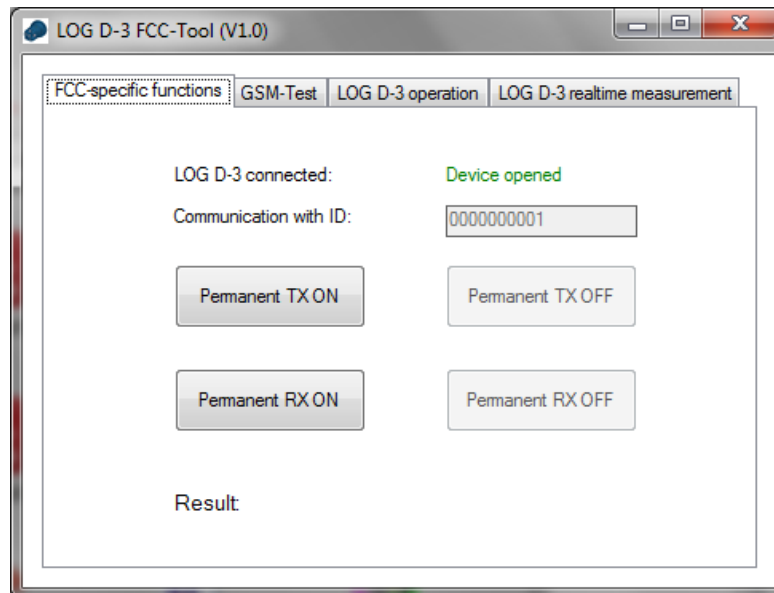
LOG D-3 FCC-Tool (V1.0)

FCC-specific functions | GSM-Test | LOG D-3 operation | LOG D-3 realtime measurement

LOG D-3 connected: Device opened

Communication with ID: 0000000001

Permanent TX ON

Permanent TX OFF

Permanent RX ON

Permanent RX OFF

Result: